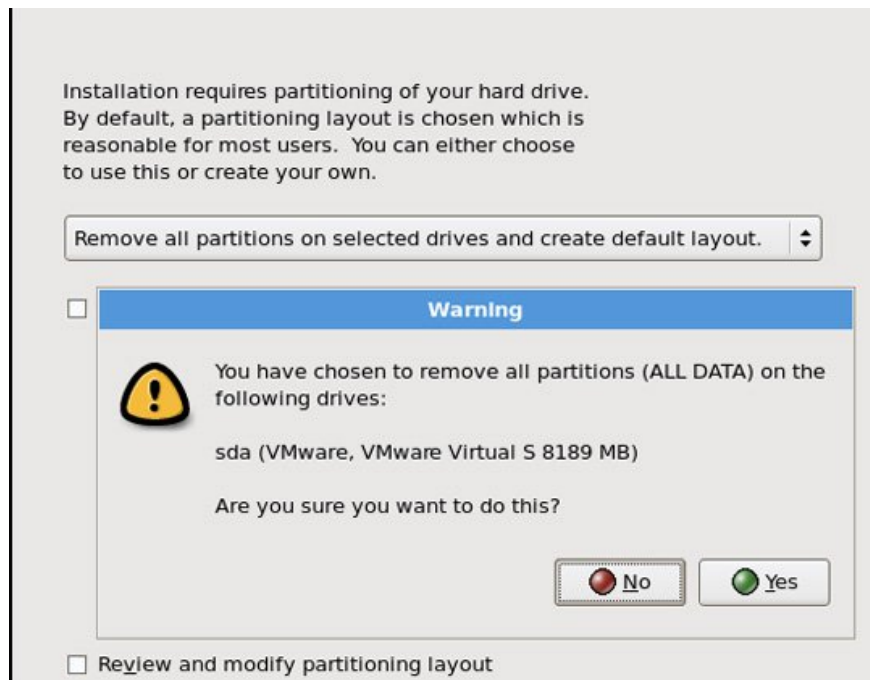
Installation requires partitioning of your hard drive. By default, a partitioning layout is chosen which is reasonable for most users. You can either choose to use this or create your own.

Remove all partitions on selected drives and create default layout.

Warning

You have chosen to remove all partitions (ALL DATA) on the following drives:

sda (VMware, VMware Virtual S 8189 MB)

Are you sure you want to do this?

No

Yes

Review and modify partitioning layout